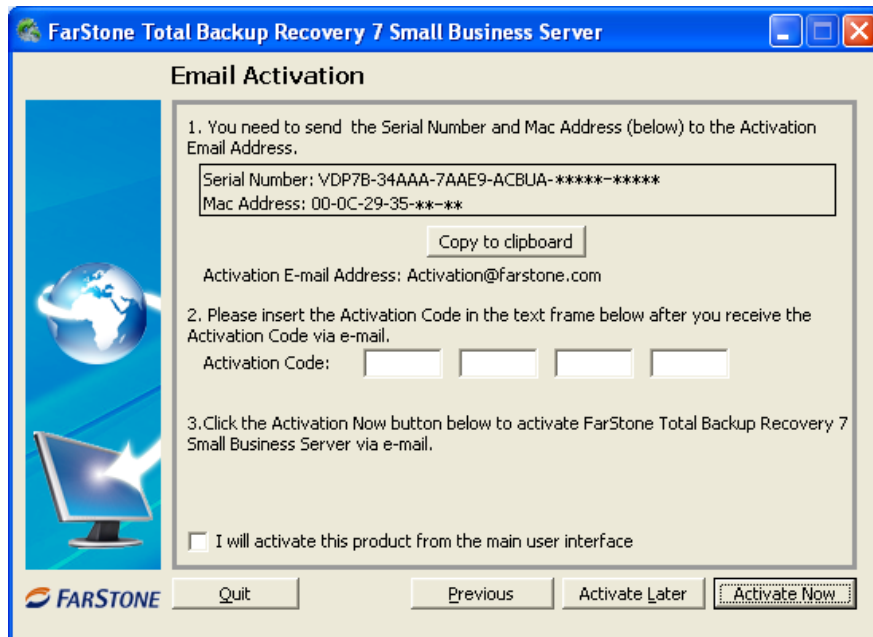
FarStone Total Backup Recovery 7 Small Business Server

Email Activation

1. You need to send the Serial Number and Mac Address (below) to the Activation Email Address.

Serial Number: VDP7B-34AAA-7AAE9-ACBUA-*****-*****
Mac Address: 00-0C-29-35-**-**

Copy to clipboard

Activation E-mail Address: Activation@farstone.com

2. Please insert the Activation Code in the text frame below after you receive the Activation Code via e-mail.

Activation Code:

3.Click the Activation Now button below to activate FarStone Total Backup Recovery 7 Small Business Server via e-mail.

I will activate this product from the main user interface

FARSTONE

Quit

Previous

Activate Later

Activate Now